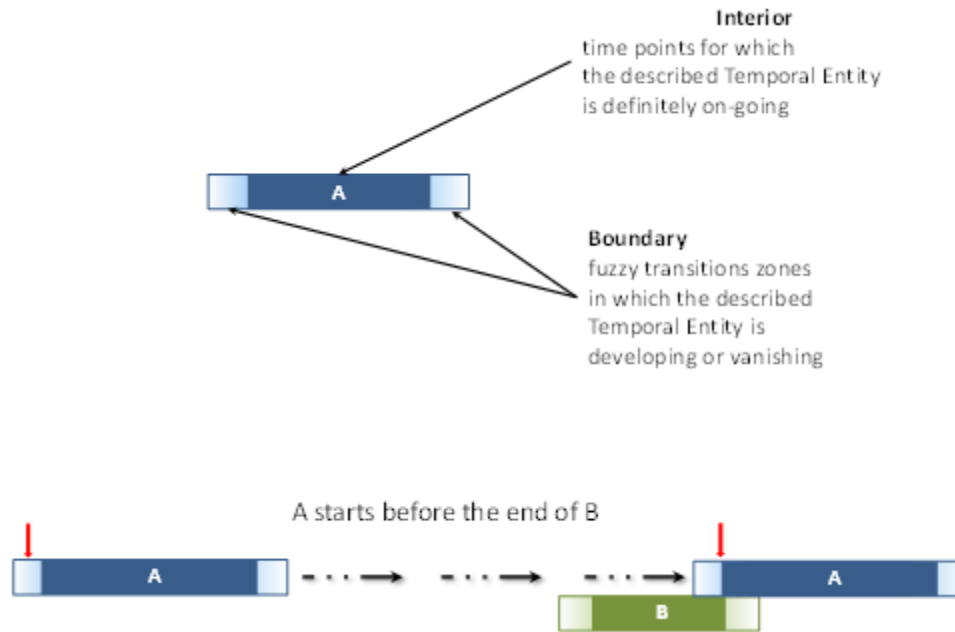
**Interior**
time points for which the described Temporal Entity is definitely on-going

A

**Boundary**
fuzzy transitions zones in which the described Temporal Entity is developing or vanishing

A starts before the end of B

A

A

B